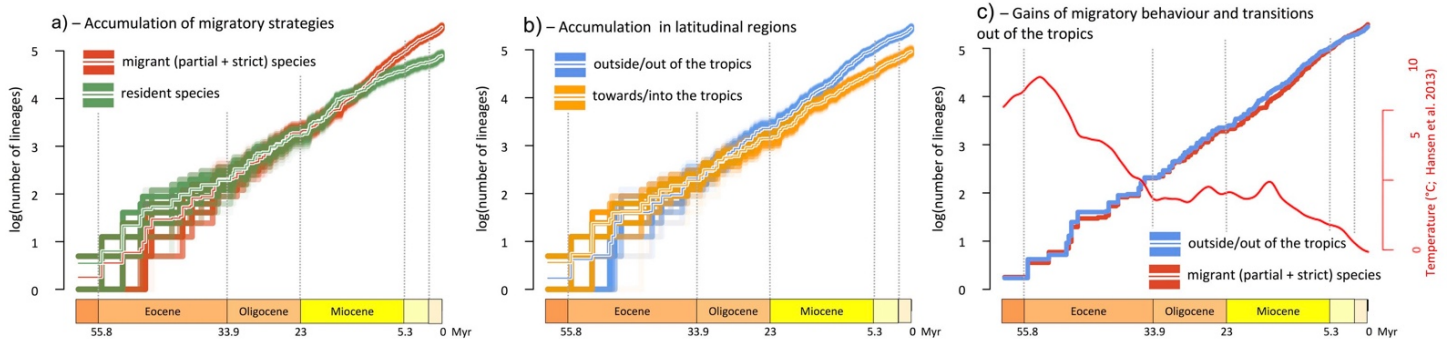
a) – Accumulation of migratory strategies

migrant (partial + strict) species

resident species

log(number of lineages)

0
1
2
3
4
5

Eocene
Oligocene
Miocene

55.8
33.9
23
5.3
0 Myr

b) – Accumulation in latitudinal regions

outside/out of the tropics

towards/into the tropics

log(number of lineages)

0
1
2
3
4
5

Eocene
Oligocene
Miocene

55.8
33.9
23
5.3
0 Myr

c) – Gains of migratory behaviour and transitions out of the tropics

log(number of lineages)

0
1
2
3
4
5

Temperature (°C; Hansen et al. 2013)

0
5
10

outside/out of the tropics

migrant (partial + strict) species

Eocene
Oligocene
Miocene

55.8
33.9
23
5.3
0 Myr